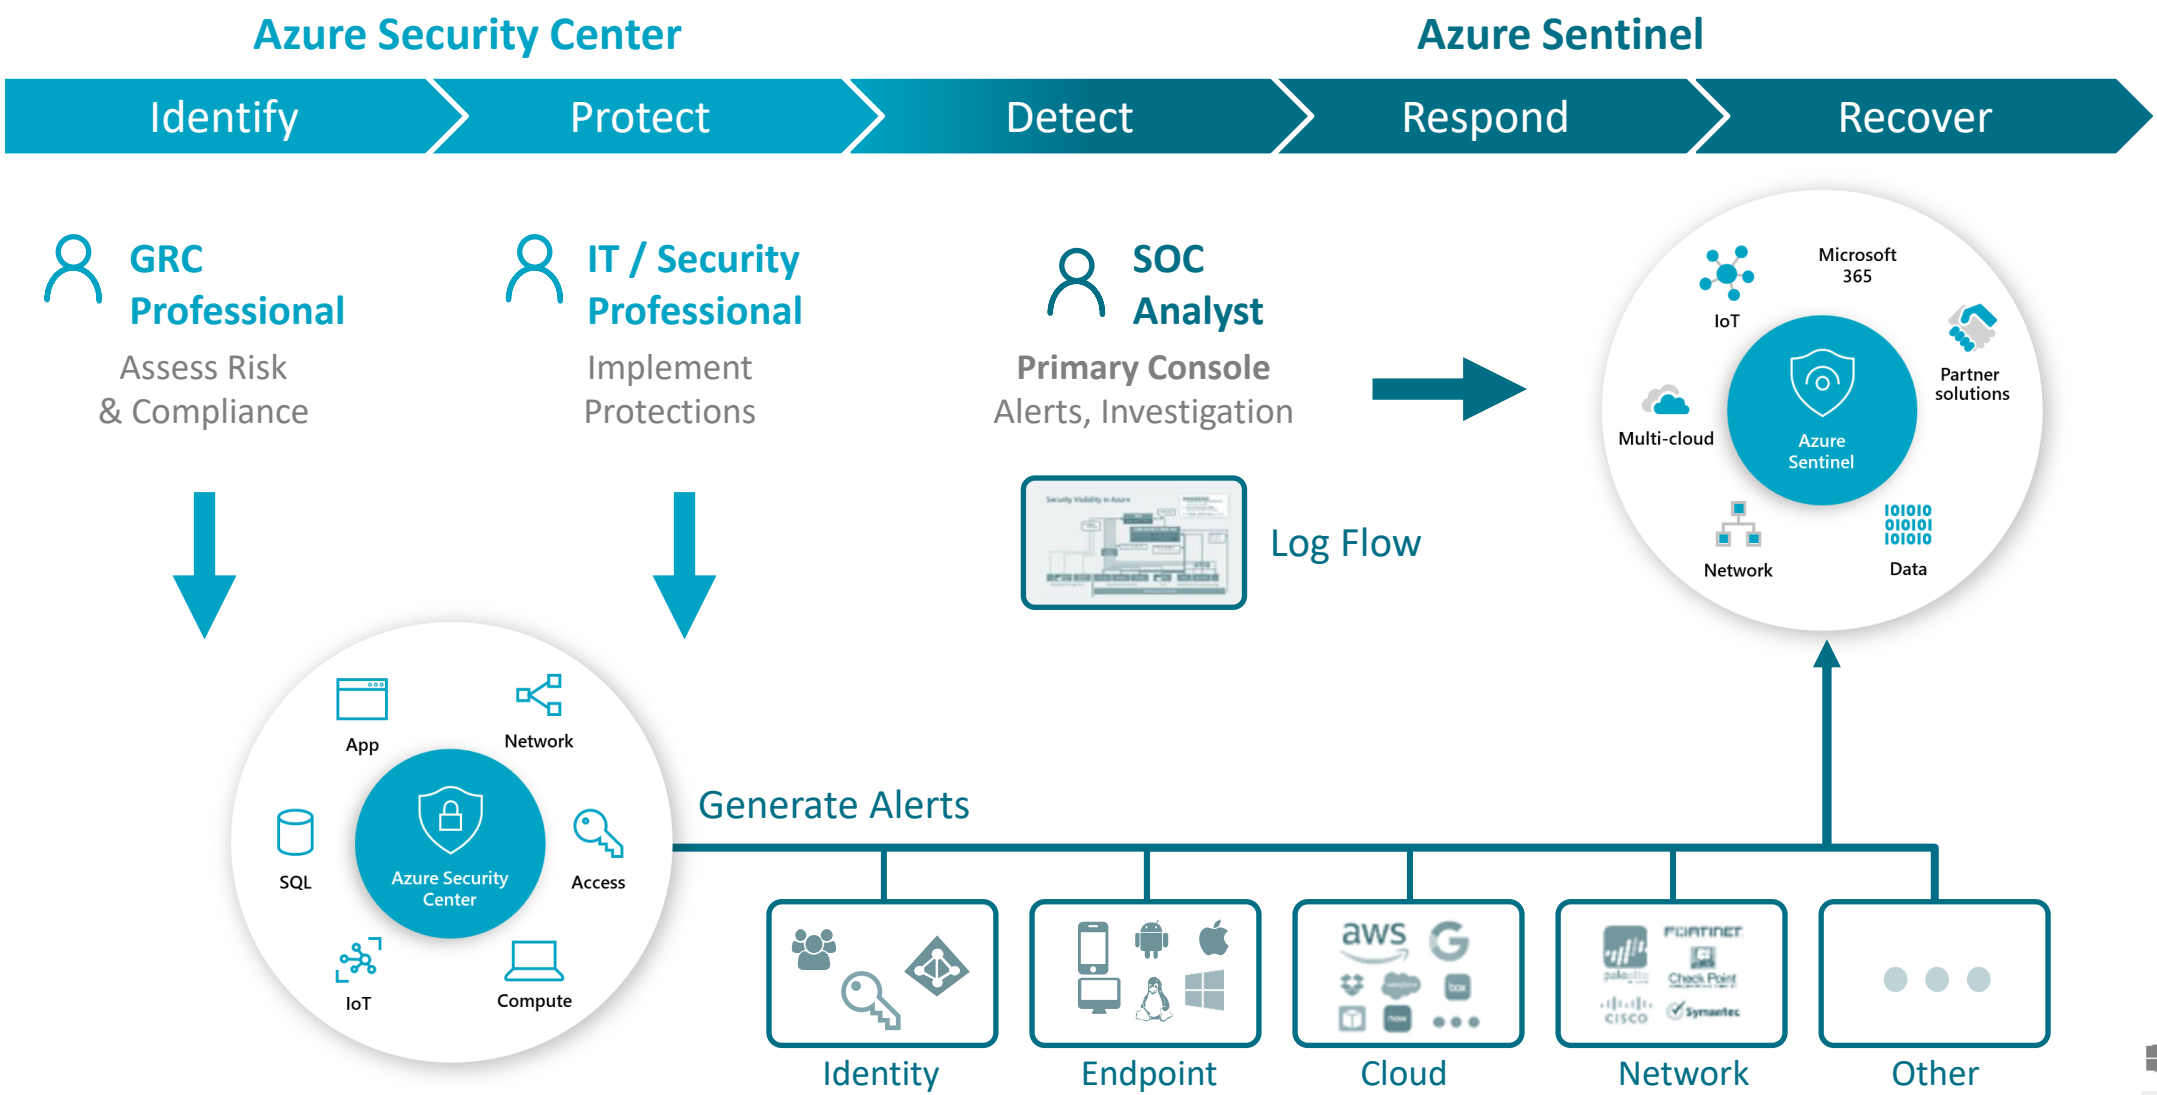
Azure Security Center

Azure Sentinel

Identify

Protect

Detect

Respond

Recover

GRC Professional
Assess Risk & Compliance

IT / Security Professional
Implement Protections

SOC Analyst
Primary Console
Alerts, Investigation

Log Flow

Microsoft 365

IoT

Partner solutions

Multi-cloud

Azure Sentinel

Network

Data

App

Network

SQL

Azure Security Center

Access

IoT

Compute

Generate Alerts

Identity

Endpoint

aws

Cloud

FORTINET

Check Point

cisco

Symantec

Network

Other